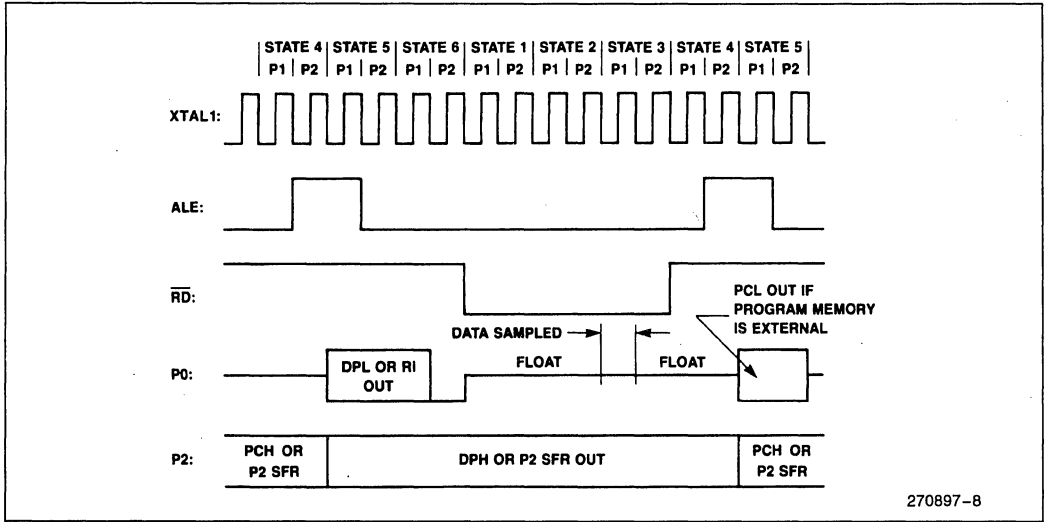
| STATE 4 | STATE 5 | STATE 6 | STATE 1 | STATE 2 | STATE 3 | STATE 4 | STATE 5 |
|---|---|---|---|---|---|---|---|
| P1 \| P2 | P1 \| P2 | P1 \| P2 | P1 \| P2 | P1 \| P2 | P1 \| P2 | P1 \| P2 | P1 \| P2 |

XTAL1:

ALE:

$\overline{RD}$:

PCL OUT IF PROGRAM MEMORY IS EXTERNAL

DATA SAMPLED

P0:

DPL OR RI OUT

FLOAT

FLOAT

P2:

PCH OR P2 SFR

DPH OR P2 SFR OUT

PCH OR P2 SFR

270897–8